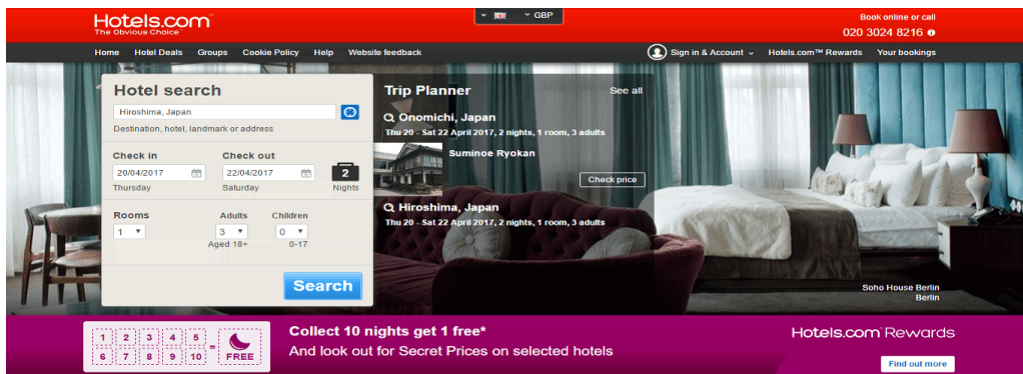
Hotels.com
The Obvious Choice

GBP

Book online or call
020 3024 8216

Home Hotel Deals Groups Cookie Policy Help Website feedback

Sign in & Account Hotels.com™ Rewards Your bookings

Hotel search
Hiroshima, Japan
Destination, hotel, landmark or address

Check in
20/04/2017
Thursday

Check out
22/04/2017
Saturday

2
Nights

Rooms
1

Adults
3
Aged 18+

Children
0
0-17

Search

Trip Planner
See all

Onomichi, Japan
Thu 20 - Sat 22 April 2017, 2 nights, 1 room, 3 adults

Suminoe Ryokan

Check price

Hiroshima, Japan
Thu 20 - Sat 22 April 2017, 2 nights, 1 room, 3 adults

Soho House Berlin
Berlin

1 2 3 4 5
6 7 8 9 10 = FREE

Collect 10 nights get 1 free*
And look out for Secret Prices on selected hotels

Hotels.com Rewards

Find out more